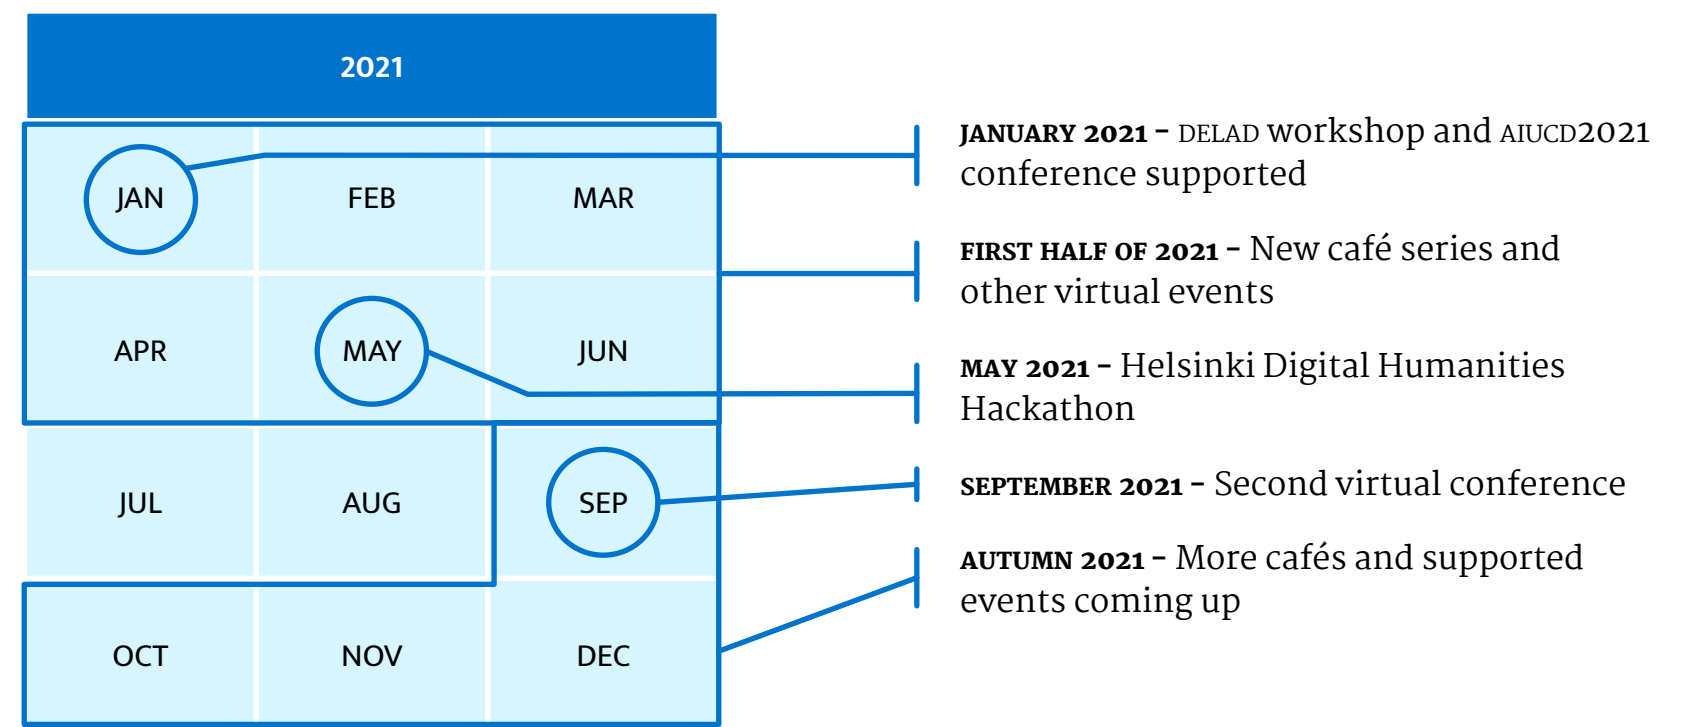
2021

| JAN | FEB | MAR |
|---|---|---|
| APR | MAY | JUN |
| JUL | AUG | SEP |
| OCT | NOV | DEC |

JANUARY 2021 – DELAD workshop and AIUCD2021 conference supported

FIRST HALF OF 2021 – New café series and other virtual events

MAY 2021 – Helsinki Digital Humanities Hackathon

SEPTEMBER 2021 – Second virtual conference

AUTUMN 2021 – More cafés and supported events coming up